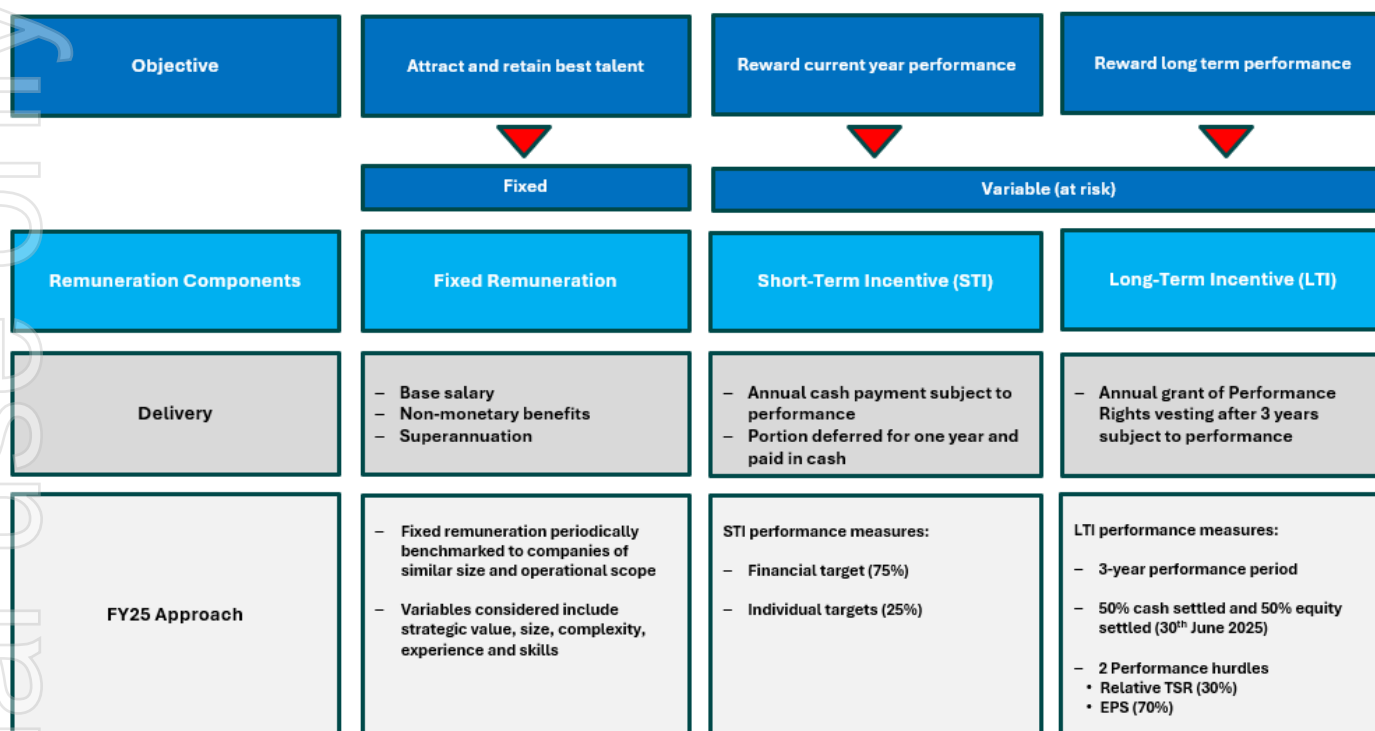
| Objective | Attract and retain best talent | Reward current year performance | Reward long term performance |
|---|---|---|---|
| | Fixed | Variable (at risk) | |
| Remuneration Components | Fixed Remuneration | Short-Term Incentive (STI) | Long-Term Incentive (LTI) |
| Delivery | – Base salary<br>– Non-monetary benefits<br>– Superannuation | – Annual cash payment subject to performance<br>– Portion deferred for one year and paid in cash | – Annual grant of Performance Rights vesting after 3 years subject to performance |
| FY25 Approach | – Fixed remuneration periodically benchmarked to companies of similar size and operational scope<br>– Variables considered include strategic value, size, complexity, experience and skills | STI performance measures:<br>– Financial target (75%)<br>– Individual targets (25%) | LTI performance measures:<br>– 3-year performance period<br>– 50% cash settled and 50% equity settled (30$^{th}$ June 2025)<br>– 2 Performance hurdles<br>• Relative TSR (30%)<br>• EPS (70%) |